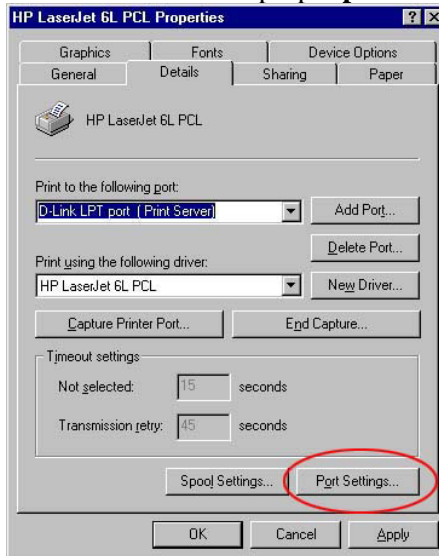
HP LaserJet 6L PCL Properties

?

X

Graphics

Fonts

Device Options

General

Details

Sharing

Paper

HP LaserJet 6L PCL

Print to the following port:

D-Link LPT port ( Print Server)

Add Port...

Delete Port...

Print using the following driver:

HP LaserJet 6L PCL

New Driver...

Capture Printer Port...

End Capture...

Timeout settings

Not selected:

15

seconds

Transmission retry:

45

seconds

Spool Settings...

Port Settings...

OK

Cancel

Apply